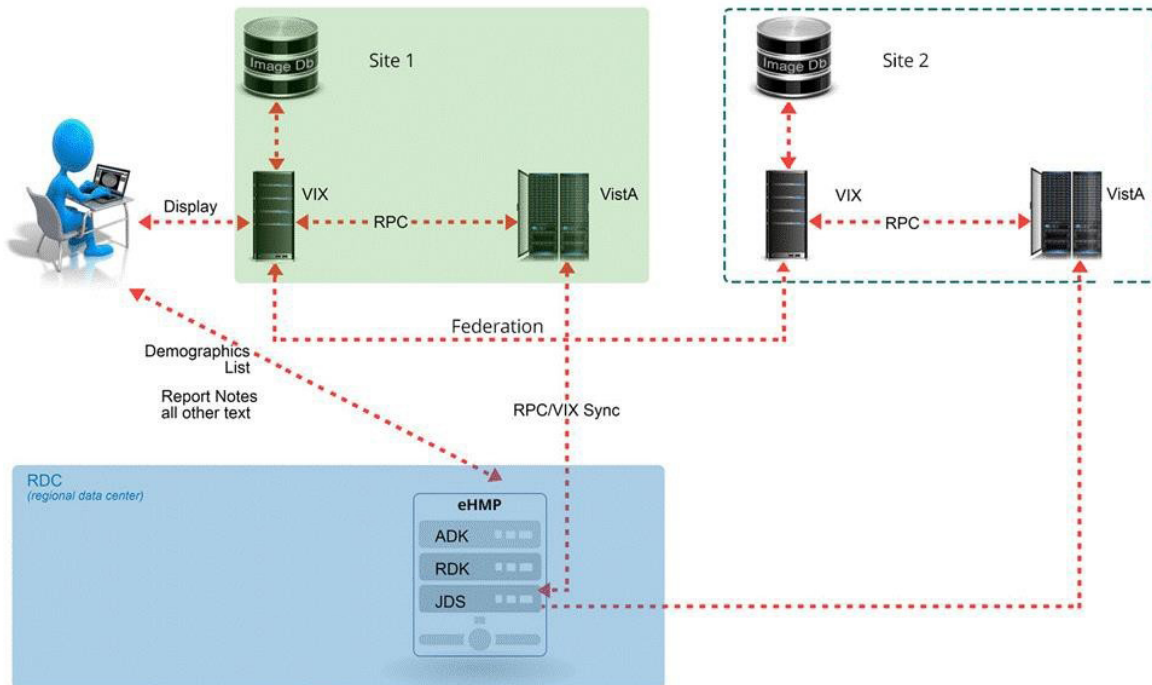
Image Db

Site 1

Image Db

Site 2

Display

VIX

RPC

VistA

VIX

RPC

VistA

Federation

Demographics List

Report Notes all other text

RPC/VIX Sync

RDC
(regional data center)

eHMP

ADK

RDK

JDS